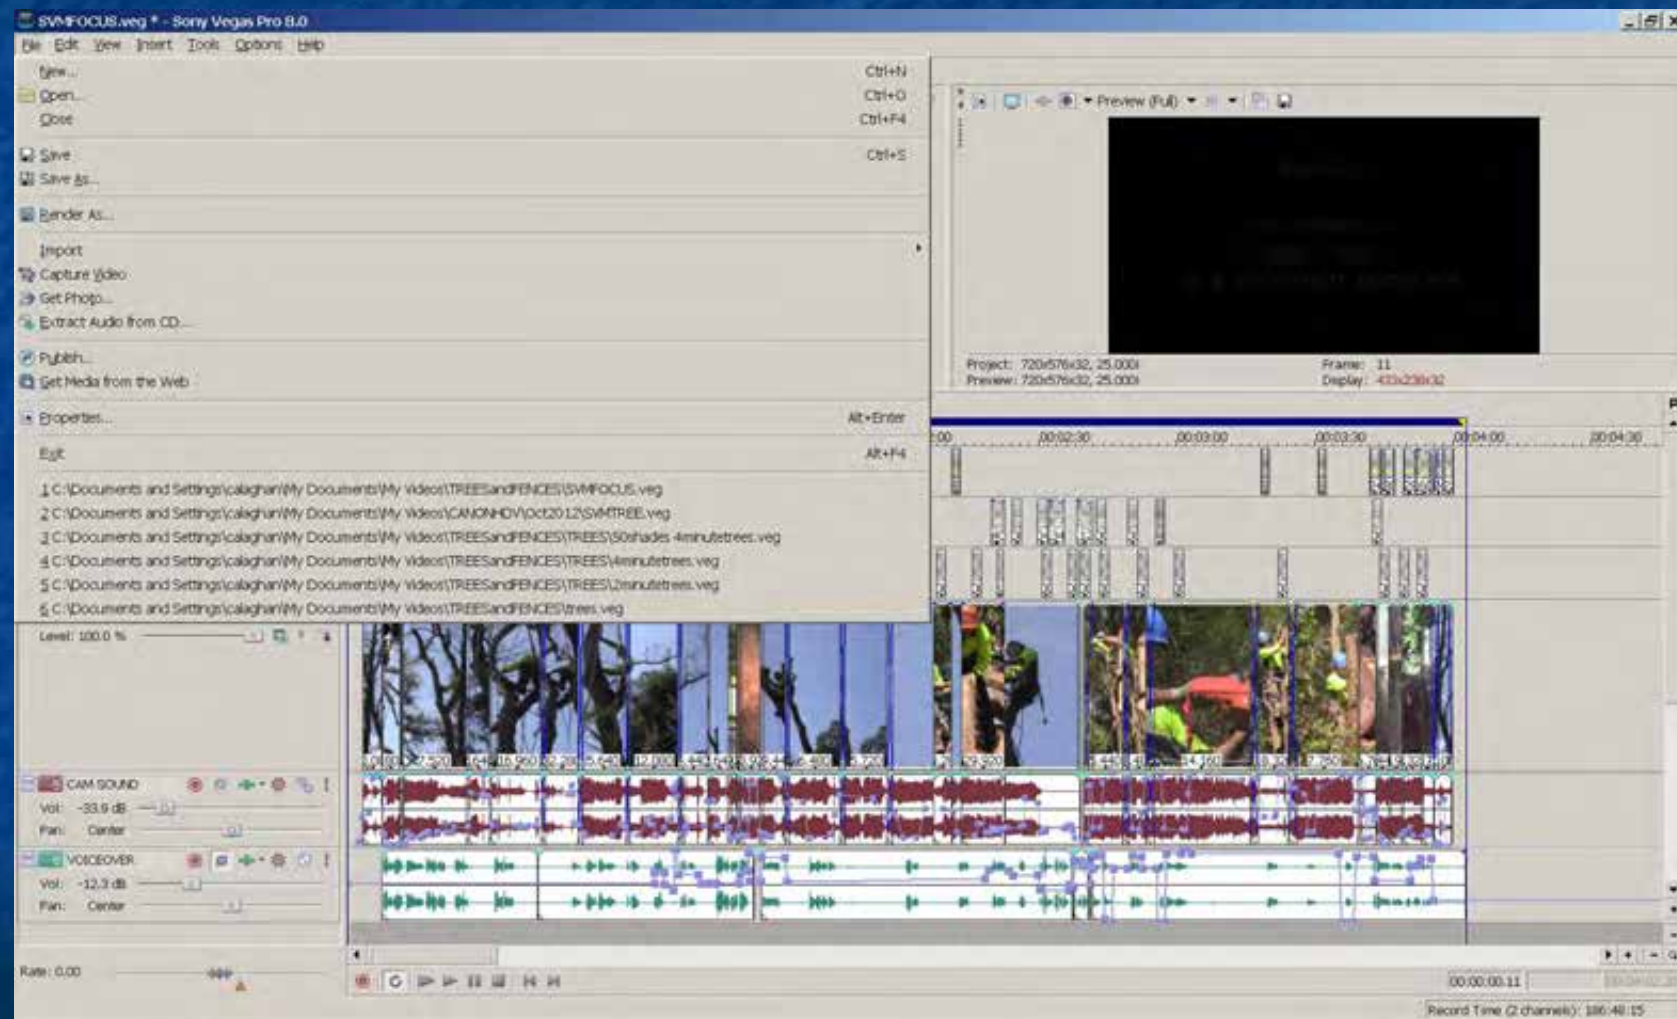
SVMFOCUS.veg * - Sony Vegas Pro 8.0

File Edit View Insert Tools Options Help

New... Ctrl+N
Open... Ctrl+O
Close Ctrl+F4
Save Ctrl+S
Save As...
Render As...
Import
Capture Video
Get Photo...
Extract Audio from CD...
Publish...
Get Media from the Web
Properties... Alt+Enter
Exit Alt+F4
1 C:\Documents and Settings\calaghan\My Documents\My Videos\TREESandFENCES\SVMFOCUS.veg
2 C:\Documents and Settings\calaghan\My Documents\My Videos\CANONHDV\Oct2012\SVMTREE.veg
3 C:\Documents and Settings\calaghan\My Documents\My Videos\TREESandFENCES\TREES\50shades 4minutetrees.veg
4 C:\Documents and Settings\calaghan\My Documents\My Videos\TREESandFENCES\TREES\4minutetrees.veg
5 C:\Documents and Settings\calaghan\My Documents\My Videos\TREESandFENCES\TREES\2minutetrees.veg
6 C:\Documents and Settings\calaghan\My Documents\My Videos\TREESandFENCES\trees.veg

Preview (Full)

Project: 720x576x32, 25.000i
Preview: 720x576x32, 25.000i
Frame: 11
Display: 433x238x32

00:00:02:30 00:00:03:00 00:00:03:30 00:00:04:00 00:00:04:30

Level: 100.0 %

CAM SOUND
Vol: -33.9 dB
Pan: Center

VOICEOVER
Vol: -12.3 dB
Pan: Center

Rate: 0.00

00:00:00:11

Record Time (2 channels): 186:48:15